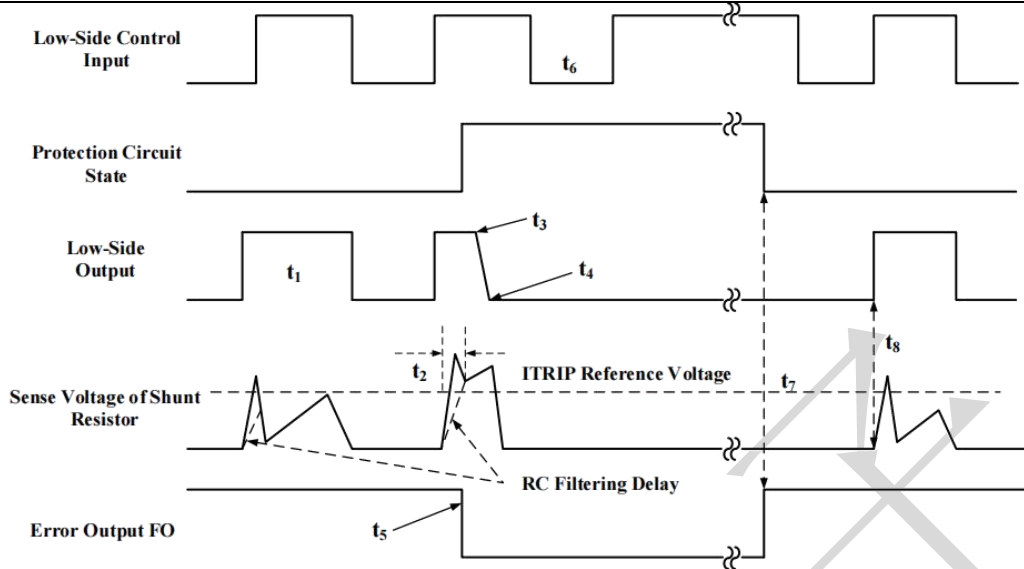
Low-Side Control Input

$t_6$

Protection Circuit State

Low-Side Output

$t_1$

$t_3$

$t_4$

$t_2$

ITRIP Reference Voltage

$t_7$

$t_8$

Sense Voltage of Shunt Resistor

RC Filtering Delay

Error Output FO

$t_5$